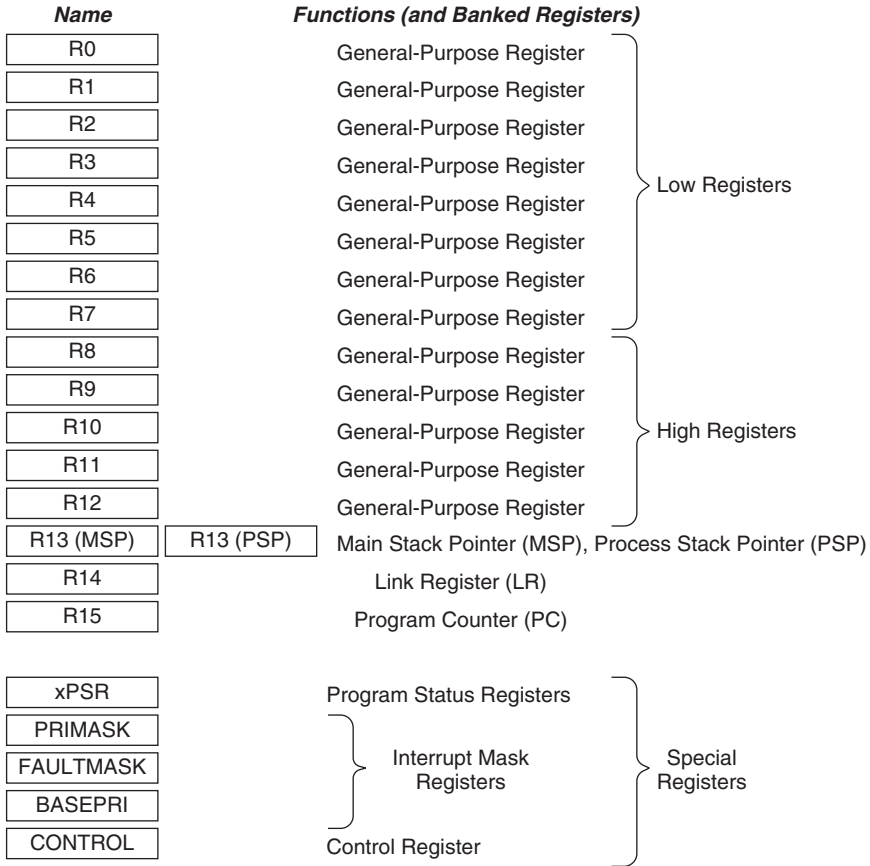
*Name*

*Functions (and Banked Registers)*

R0
General-Purpose Register

R1
General-Purpose Register

R2
General-Purpose Register

R3
General-Purpose Register

R4
General-Purpose Register

R5
General-Purpose Register

R6
General-Purpose Register

R7
General-Purpose Register

Low Registers

R8
General-Purpose Register

R9
General-Purpose Register

R10
General-Purpose Register

R11
General-Purpose Register

R12
General-Purpose Register

High Registers

R13 (MSP) R13 (PSP)
Main Stack Pointer (MSP), Process Stack Pointer (PSP)

R14
Link Register (LR)

R15
Program Counter (PC)

xPSR
Program Status Registers

PRIMASK

FAULTMASK

BASEPRI

Interrupt Mask Registers

CONTROL
Control Register

Special Registers